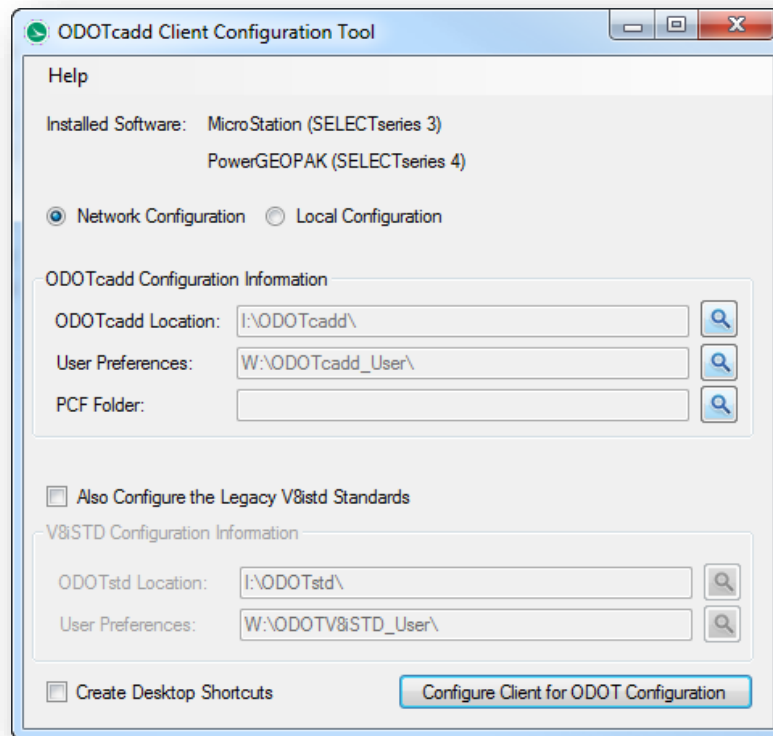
ODOTcadd Client Configuration Tool

Help

Installed Software: MicroStation (SELECTseries 3)

PowerGEOPAK (SELECTseries 4)

Network Configuration Local Configuration

ODOTcadd Configuration Information

ODOTcadd Location: I:\ODOTcadd\

User Preferences: W:\ODOTcadd_User\

PCF Folder:

Also Configure the Legacy V8istd Standards

V8iSTD Configuration Information

ODOTstd Location: I:\ODOTstd\

User Preferences: W:\ODOTV8iSTD_User\

Create Desktop Shortcuts

Configure Client for ODOT Configuration